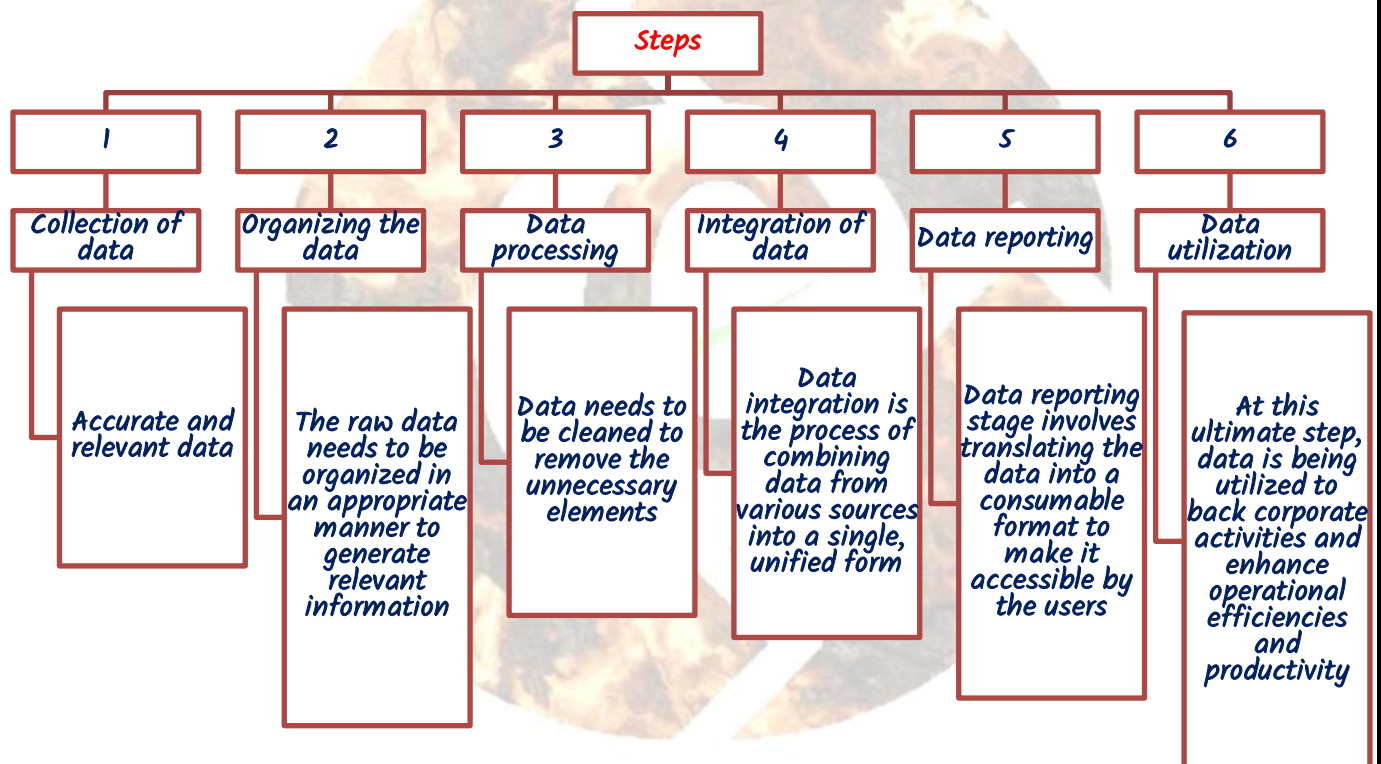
Steps

1

Collection of data

Accurate and relevant data

2

Organizing the data

The raw data needs to be organized in an appropriate manner to generate relevant information

3

Data processing

Data needs to be cleaned to remove the unnecessary elements

4

Integration of data

Data integration is the process of combining data from various sources into a single, unified form

5

Data reporting

Data reporting stage involves translating the data into a consumable format to make it accessible by the users

6

Data utilization

At this ultimate step, data is being utilized to back corporate activities and enhance operational efficiencies and productivity